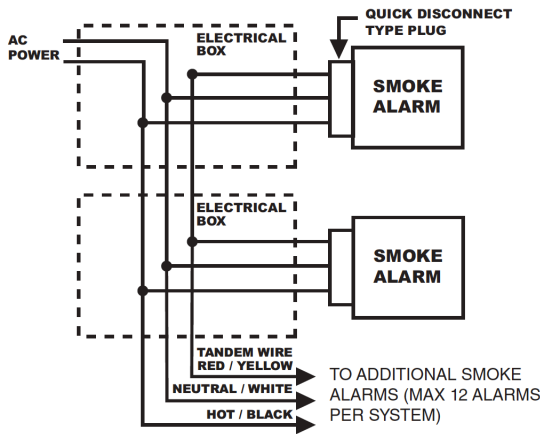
AC POWER

ELECTRICAL BOX

QUICK DISCONNECT TYPE PLUG

SMOKE ALARM

ELECTRICAL BOX

SMOKE ALARM

TANDEM WIRE RED / YELLOW

NEUTRAL / WHITE

HOT / BLACK

TO ADDITIONAL SMOKE ALARMS (MAX 12 ALARMS PER SYSTEM)